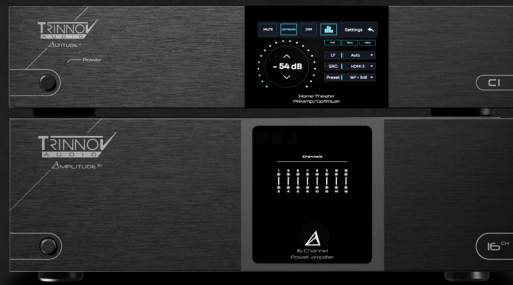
TRINNOV AUDIO
ALTITUDE CI
Power

MUTE
OPTIMIZER
DIM
Settings
LF
Auto
SRC
HDMI 3
Preset
WF - 3dB
- 54 dB
Home Theater
Preamp/Optimizer

CI

TRINNOV AUDIO
AMPLITUDE 16

Channels

16 Channel
Power amplifier

16CH